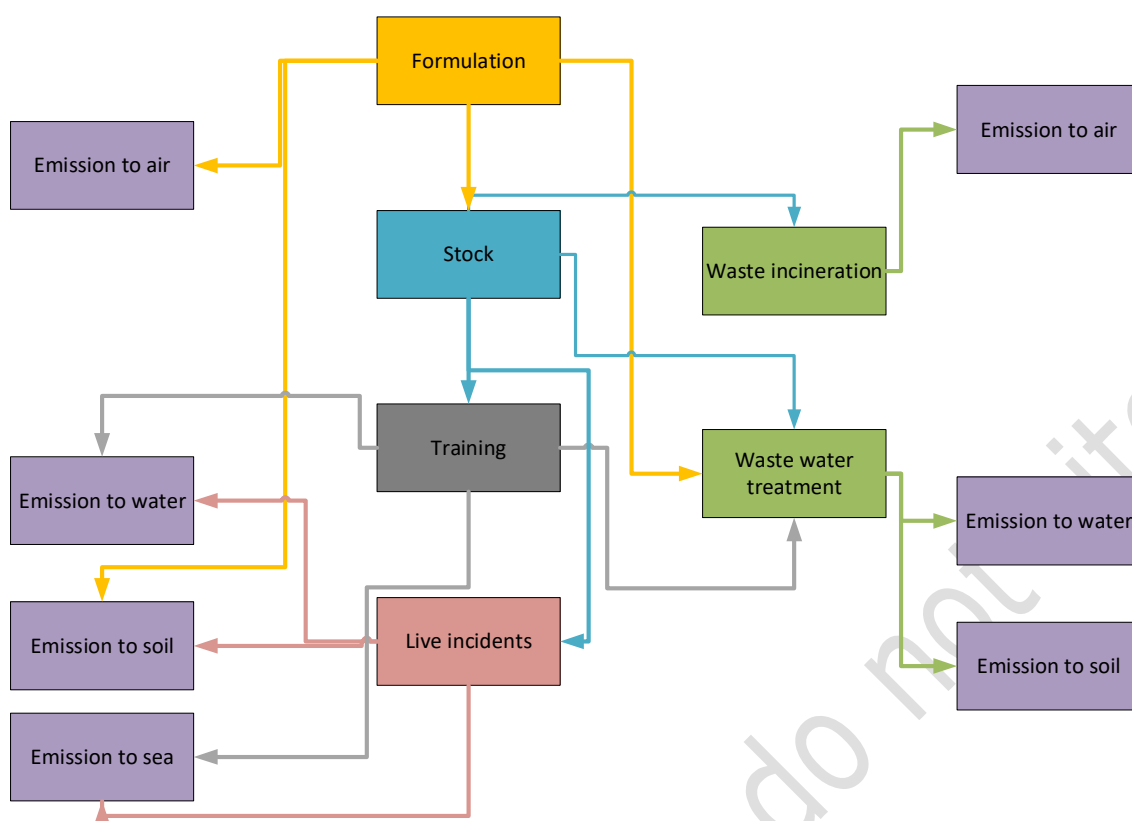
Formulation

Emission to air

Emission to air

Stock

Waste incineration

Training

Waste water treatment

Emission to water

Emission to water

Emission to soil

Live incidents

Emission to soil

Emission to sea

do not cite